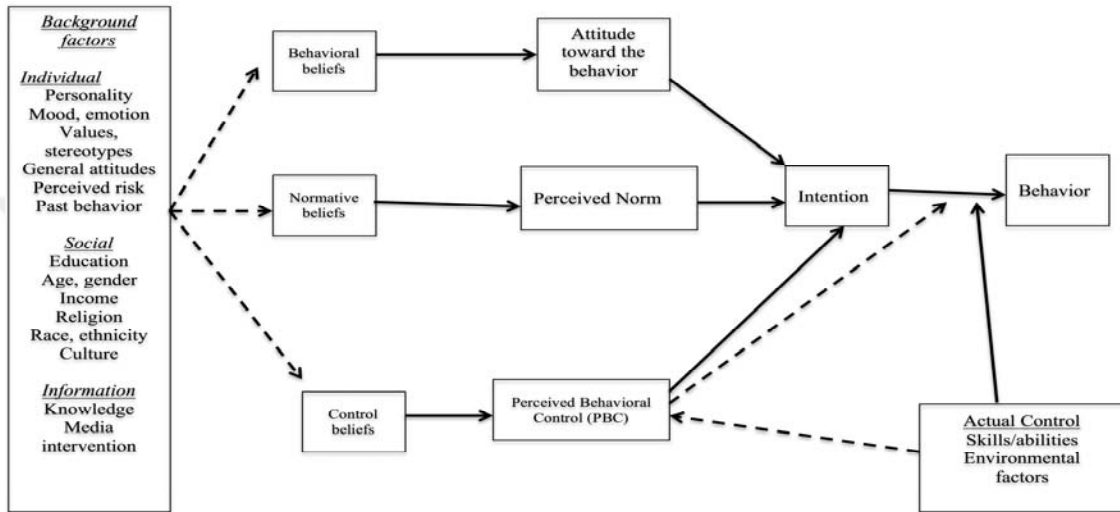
Background factors

Individual
Personality
Mood, emotion
Values, stereotypes
General attitudes
Perceived risk
Past behavior

Social
Education
Age, gender
Income
Religion
Race, ethnicity
Culture

Information
Knowledge
Media
intervention

Behavioral beliefs

Attitude toward the behavior

Normative beliefs

Perceived Norm

Intention

Behavior

Control beliefs

Perceived Behavioral Control (PBC)

Actual Control
Skills/abilities
Environmental factors